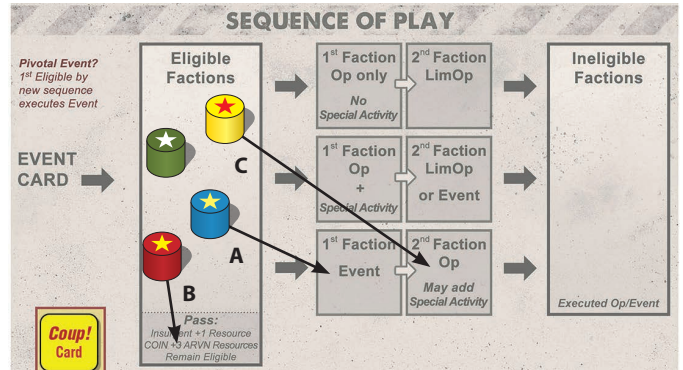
SEQUENCE OF PLAY

Pivotal Event?
$1^{st}$ Eligible by new sequence executes Event

EVENT CARD

Eligible Factions

C

A

B

Pass:
Insurgent +1 Resource
COIN +3 ARVN Resources
Remain Eligible

$1^{st}$ Faction Op only
No Special Activity

$2^{nd}$ Faction LimOp

$1^{st}$ Faction Op + Special Activity

$2^{nd}$ Faction LimOp or Event

$1^{st}$ Faction Event

$2^{nd}$ Faction Op
May add Special Activity

Ineligible Factions

Executed Op/Event

Coup! Card